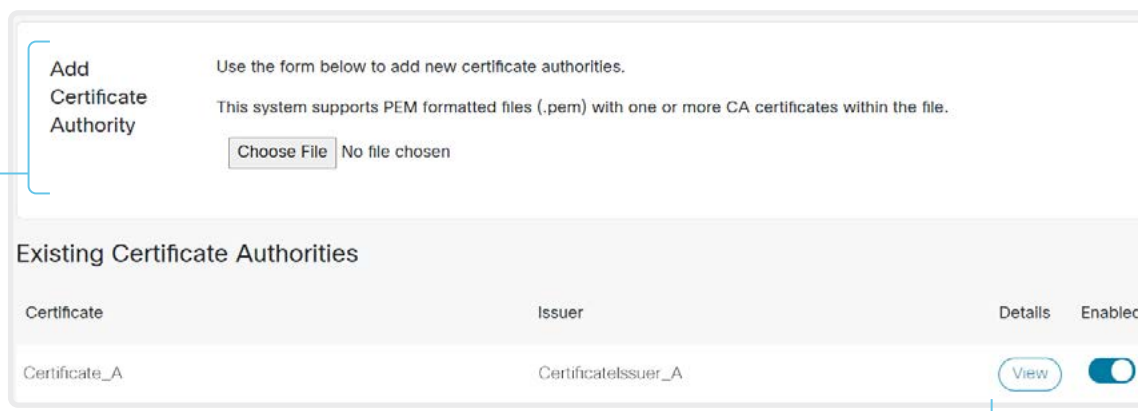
Add Certificate Authority

Use the form below to add new certificate authorities.

This system supports PEM formatted files (.pem) with one or more CA certificates within the file.

Choose File No file chosen

Existing Certificate Authorities

| Certificate | Issuer | Details | Enablec |
|---|---|---|---|
| Certificate_A | CertificateIssuer_A | View | |